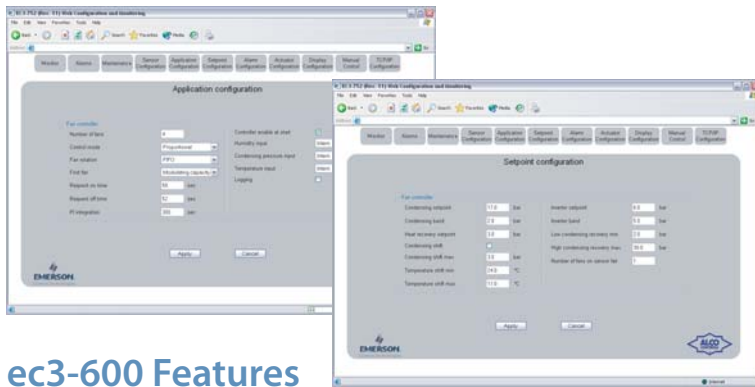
EC3 P52 (Rev. 11) Web Configuration and Monitoring
File Edit View Favorites Tools Help
Back Search Favorites Media
Address

Monitor | Alarms | Maintenance | Sensor Configuration | Application Configuration | Setpoint Configuration | Alarm Configuration | Actuator Configuration | Display Configuration | Manual Control | TCP/IP Configuration

Application configuration

Fan controller
Number of fans
Control mode Proportional
Fan rotation FIFO
First fan Modulating capacity
Request on time 50 sec
Request off time 52 sec
PI integration 300 sec

Controller enable at start
Humidity input
Condensing pressure input
Temperature input
Logging

Apply Cancel

EMERSON

EC3 P52 (Rev. 11) Web Configuration and Monitoring
File Edit View Favorites Tools Help
Back Search Favorites Media
Address

Monitor | Alarms | Maintenance | Sensor Configuration | Application Configuration | Setpoint Configuration | Alarm Configuration | Actuator Configuration | Display Configuration | Manual Control | TCP/IP Configuration

Setpoint configuration

Fan controller
Condensing setpoint 17.0 bar
Condensing band 2.0 bar
Heat recovery setpoint 3.0 bar
Condensing shift
Condensing shift max 3.0 bar
Temperature shift min 24.0 °C
Temperature shift max 13.0 °C

Inverter setpoint 6.0 bar
Inverter band 5.0 bar
Low condensing recovery min 2.0 bar
High condensing recovery max 39.0 bar
Number of fans on sensor fail 1

Apply Cancel

EMERSON

ALCO

Internet

ec3-600 Features